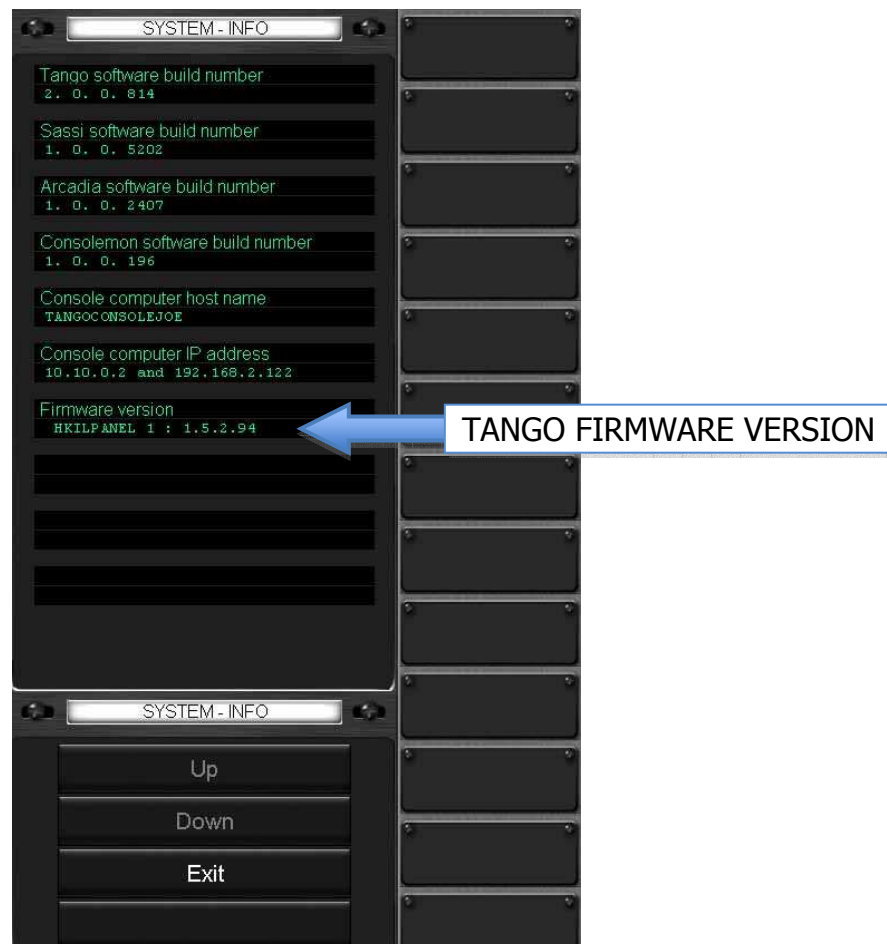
SYSTEM - INFO

Tango software build number
2. 0. 0. 814

Sassi software build number
1. 0. 0. 5202

Arcadia software build number
1. 0. 0. 2407

Consolemon software build number
1. 0. 0. 196

Console computer host name
TANGOCONSOLEJOE

Console computer IP address
10.10.0.2 and 192.168.2.122

Firmware version
HKILPANEL 1 : 1.5.2.94

TANGO FIRMWARE VERSION

SYSTEM - INFO

Up

Down

Exit